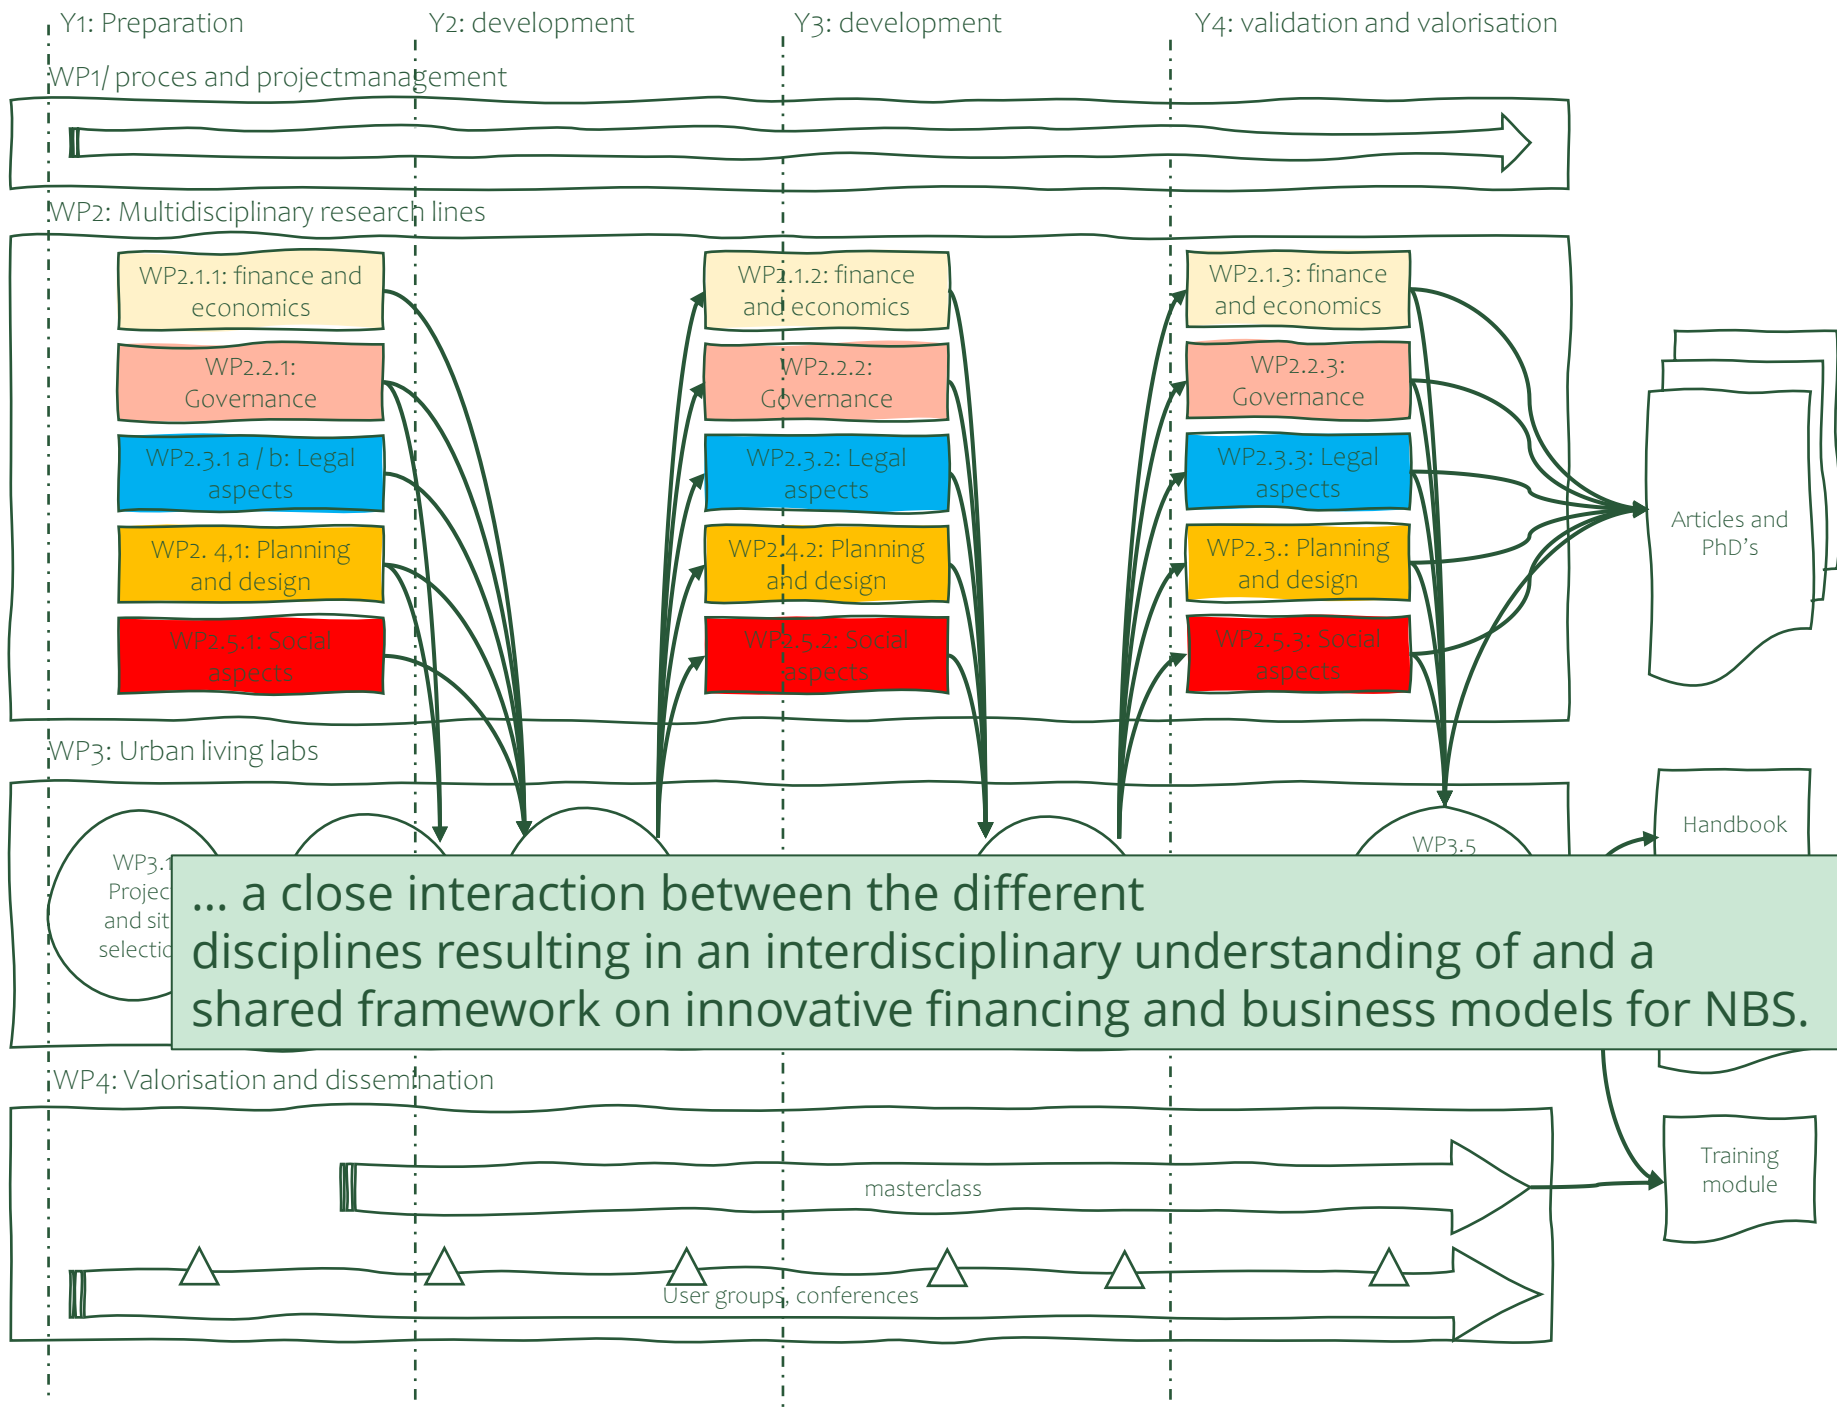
Y1: Preparation
Y2: development
Y3: development
Y4: validation and valorisation

WP1/ proces and projectmanagement

WP2: Multidisciplinary research lines

WP2.1.1: finance and economics
WP2.2.1: Governance
WP2.3.1 a / b: Legal aspects
WP2. 4,1: Planning and design
WP2.5.1: Social aspects

WP2.1.2: finance and economics
WP2.2.2: Governance
WP2.3.2: Legal aspects
WP2.4.2: Planning and design
WP2.5.2: Social aspects

WP2.1.3: finance and economics
WP2.2.3: Governance
WP2.3.3: Legal aspects
WP2.3.: Planning and design
WP2.5.3: Social aspects

Articles and PhD's

WP3: Urban living labs

WP3.1 Projec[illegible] and sit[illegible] selectio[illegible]

WP3.5

Handbook

... a close interaction between the different disciplines resulting in an interdisciplinary understanding of and a shared framework on innovative financing and business models for NBS.

WP4: Valorisation and dissemination

masterclass

User groups, conferences

Training module